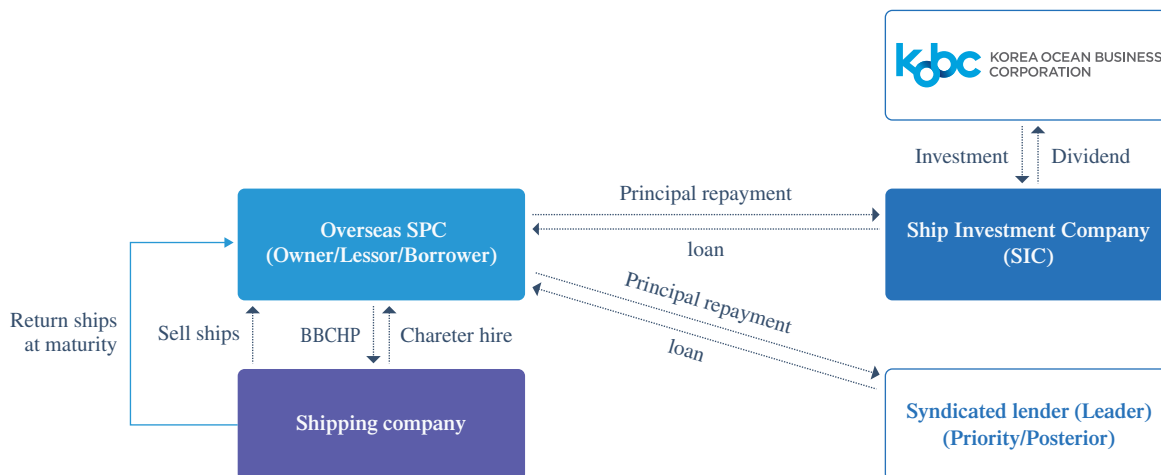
kobc KOREA OCEAN BUSINESS CORPORATION

Investment

Dividend

Overseas SPC (Owner/Lessor/Borrower)

Principal repayment

loan

Ship Investment Company (SIC)

Principal repayment

loan

Return ships at maturity

Sell ships

BBCHP

Chareter hire

Shipping company

Syndicated lender (Leader) (Priority/Posterior)